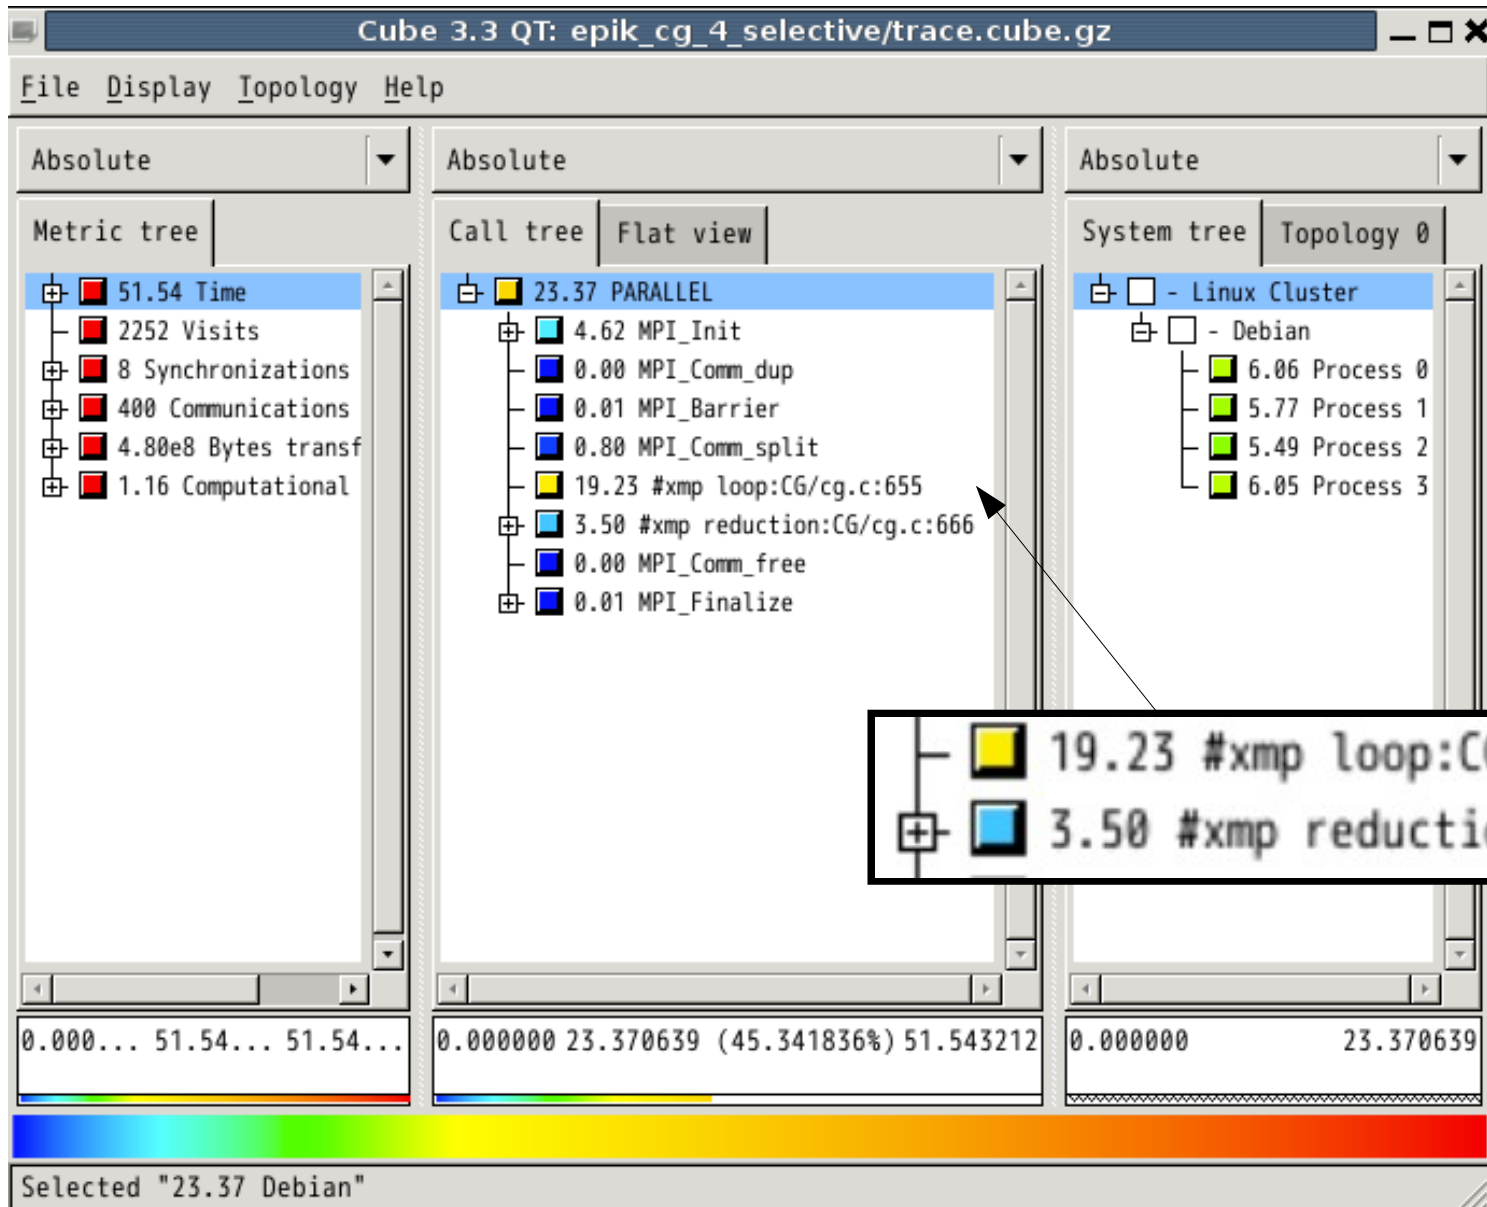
Cube 3.3 QT: epik_cg_4_selective/trace.cube.gz

File Display Topology Help

Absolute

Absolute

Absolute

Metric tree

Call tree Flat view

System tree Topology 0

51.54 Time
2252 Visits
8 Synchronizations
400 Communications
4.80e8 Bytes transf
1.16 Computational

23.37 PARALLEL
4.62 MPI_Init
0.00 MPI_Comm_dup
0.01 MPI_Barrier
0.80 MPI_Comm_split
19.23 #xmp loop:CG/cg.c:655
3.50 #xmp reduction:CG/cg.c:666
0.00 MPI_Comm_free
0.01 MPI_Finalize

- Linux Cluster
- Debian
6.06 Process 0
5.77 Process 1
5.49 Process 2
6.05 Process 3

19.23 #xmp loop:C
3.50 #xmp reducti

0.000... 51.54... 51.54...

0.000000 23.370639 (45.341836%) 51.543212

0.000000 23.370639

Selected "23.37 Debian"